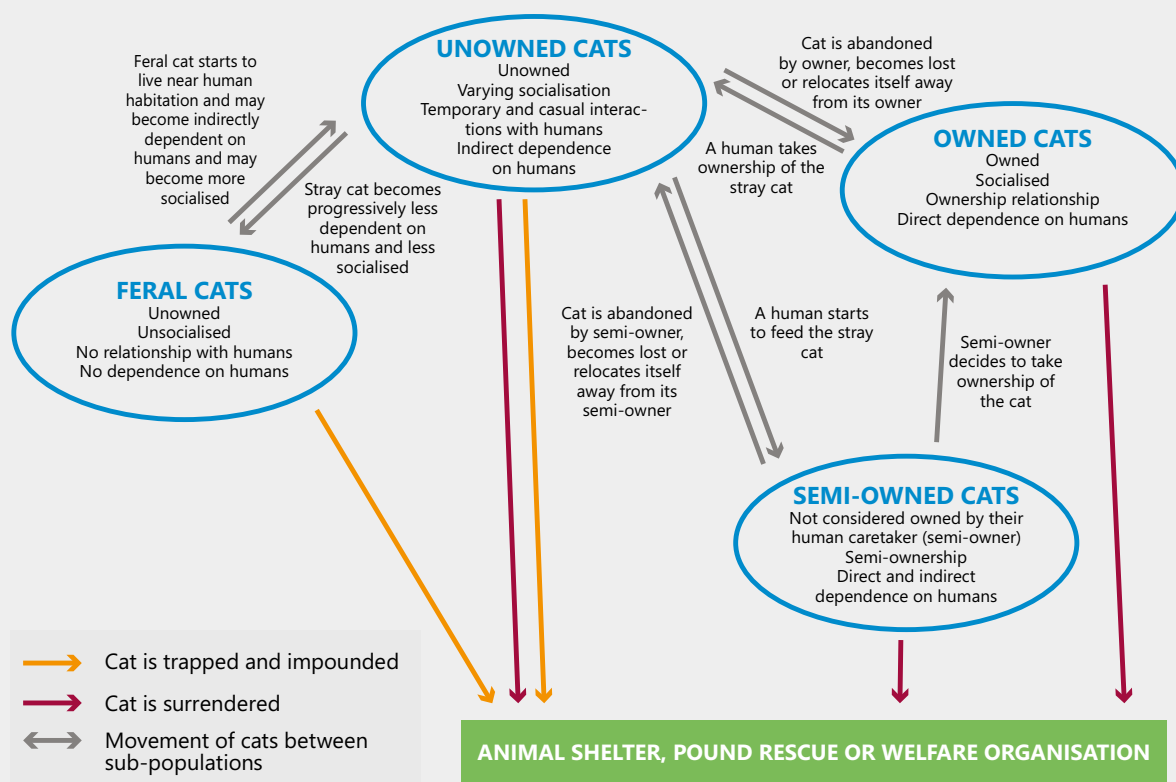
Feral cat starts to live near human habitation and may become indirectly dependent on humans and may become more socialised

UNOWNED CATS
Unowned
Varying socialisation
Temporary and casual interactions with humans
Indirect dependence on humans

Cat is abandoned by owner, becomes lost or relocates itself away from its owner

A human takes ownership of the stray cat

OWNED CATS
Owned
Socialised
Ownership relationship
Direct dependence on humans

Stray cat becomes progressively less dependent on humans and less socialised

FERAL CATS
Unowned
Unsocialised
No relationship with humans
No dependence on humans

Cat is abandoned by semi-owner, becomes lost or relocates itself away from its semi-owner

A human starts to feed the stray cat

Semi-owner decides to take ownership of the cat

SEMI-OWNED CATS
Not considered owned by their human caretaker (semi-owner)
Semi-ownership
Direct and indirect dependence on humans

Cat is trapped and impounded
Cat is surrendered
Movement of cats between sub-populations

ANIMAL SHELTER, POUND RESCUE OR WELFARE ORGANISATION